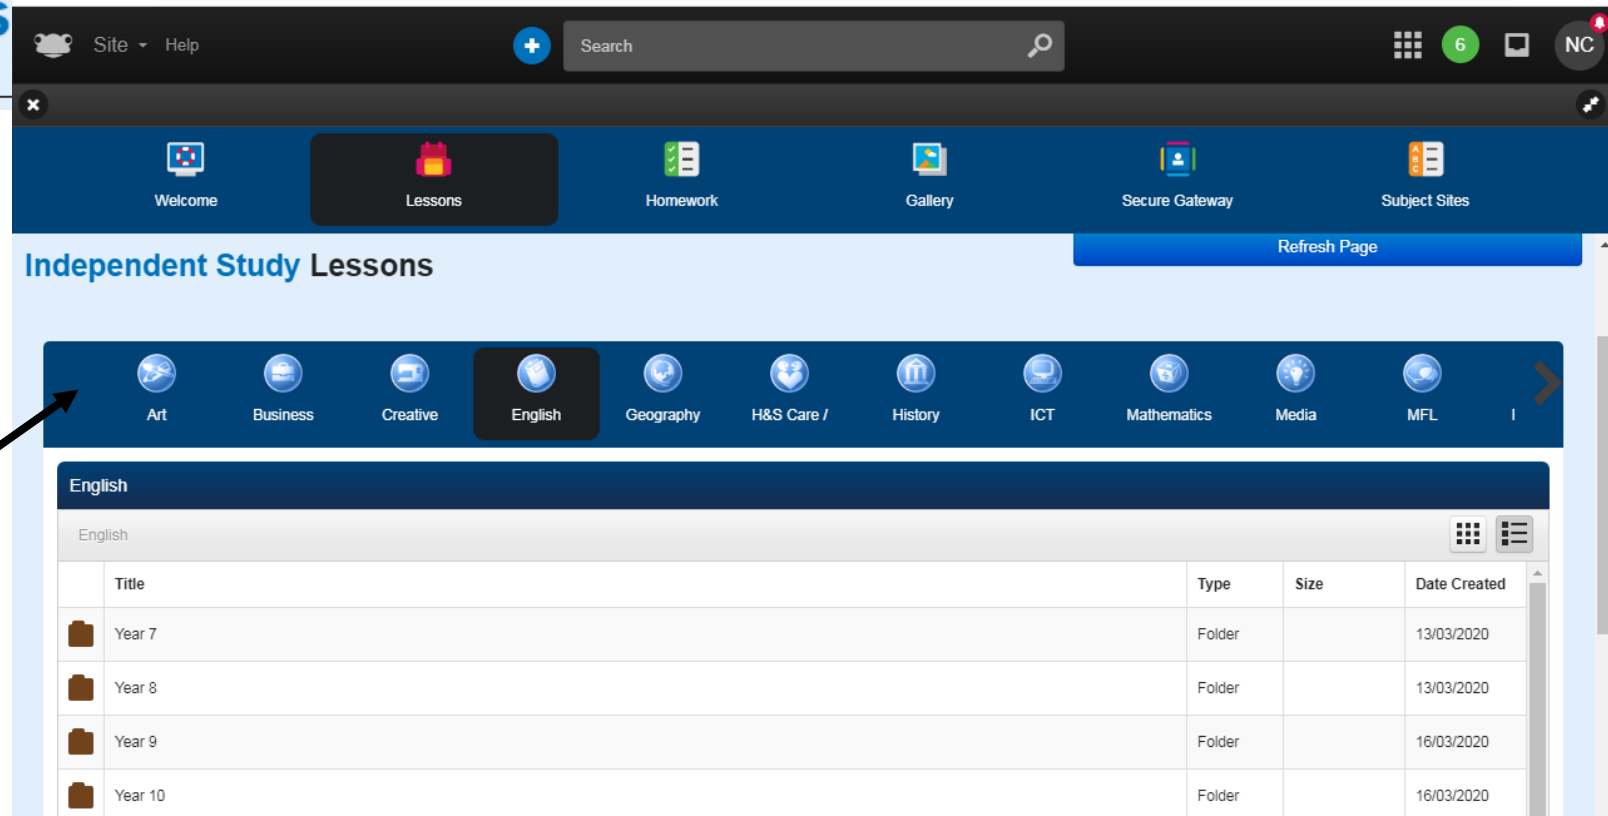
Site Help

Search

6 NC

Welcome Lessons Homework Gallery Secure Gateway Subject Sites

Independent Study Lessons

Refresh Page

Art Business Creative English Geography H&S Care / History ICT Mathematics Media MFL I

English

English

| | Title | Type | Size | Date Created |
|---|---|---|---|---|
| | Year 7 | Folder | | 13/03/2020 |
| | Year 8 | Folder | | 13/03/2020 |
| | Year 9 | Folder | | 16/03/2020 |
| | Year 10 | Folder | | 16/03/2020 |